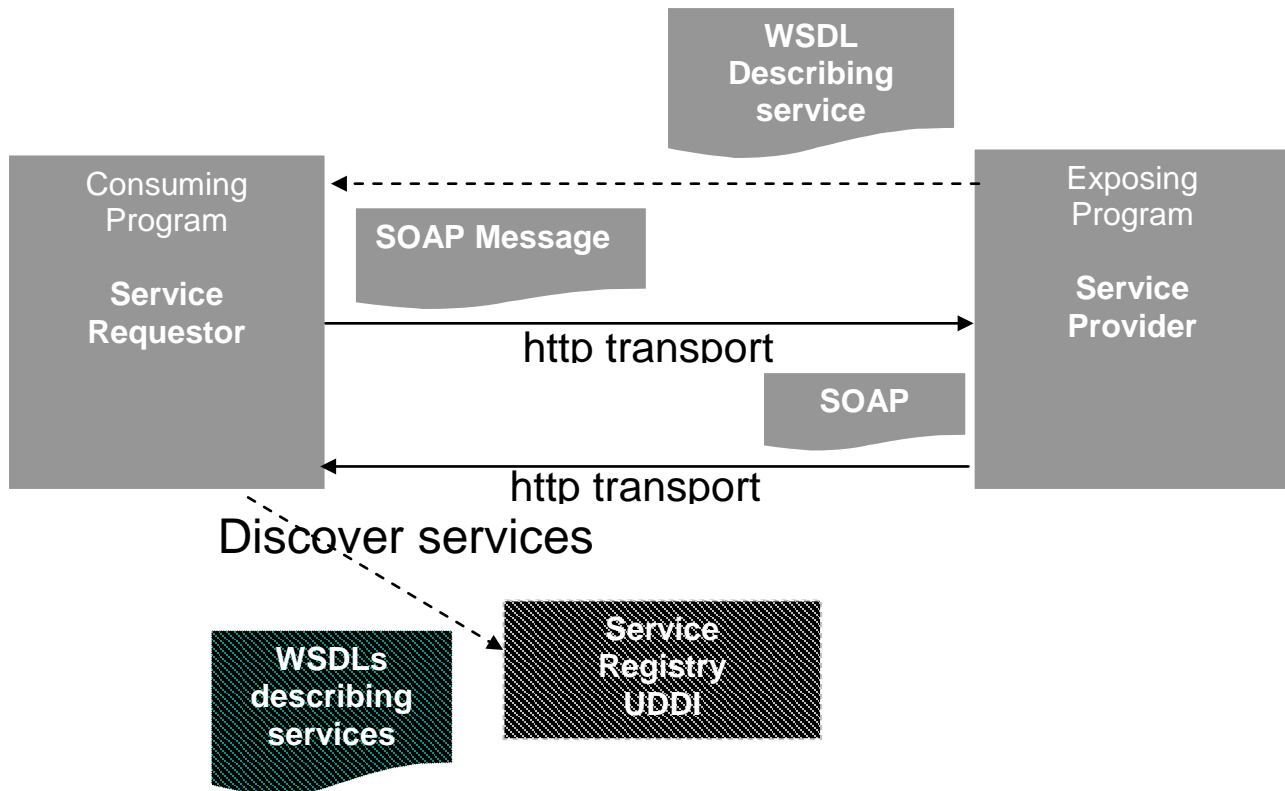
WSDL Describing service

Consuming Program

Service Requestor

SOAP Message

Exposing Program

Service Provider

http transport

SOAP

http transport

Discover services

WSDLs describing services

Service Registry UDDI